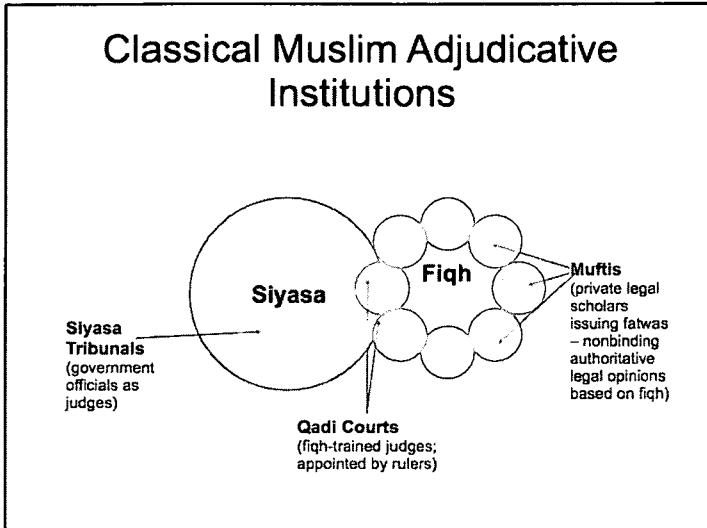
Classical Muslim Adjudicative Institutions

Siyasa

Fiqh

Siyasa Tribunals (government officials as judges)

Muftis (private legal scholars issuing fatwas – nonbinding authoritative legal opinions based on fiqh)

Qadi Courts (fiqh-trained judges; appointed by rulers)